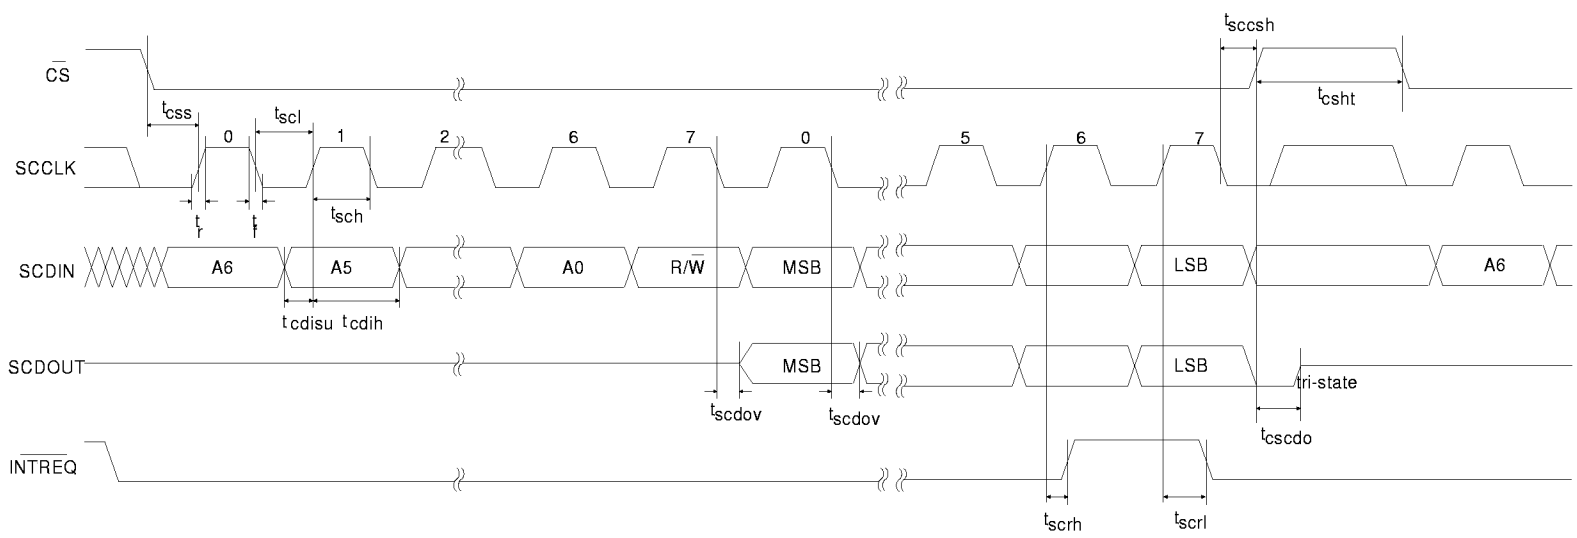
$t_{sccsh}$

$\overline{CS}$

$t_{css}$

$t_{scl}$

$t_{csht}$

0
1
2
6
7
0
5
6
7

SCCLK

$t_{sch}$

$t_r$
$t_f$

SCDIN

A6
A5
A0
R/$\overline{W}$
MSB
LSB
A6

$t_{cdisu}$ $t_{cdih}$

SCDOUT

MSB
LSB
tri-state

$t_{scdov}$
$t_{scdov}$
$t_{cscdo}$

$\overline{INTREQ}$

$t_{scrh}$
$t_{scrl}$